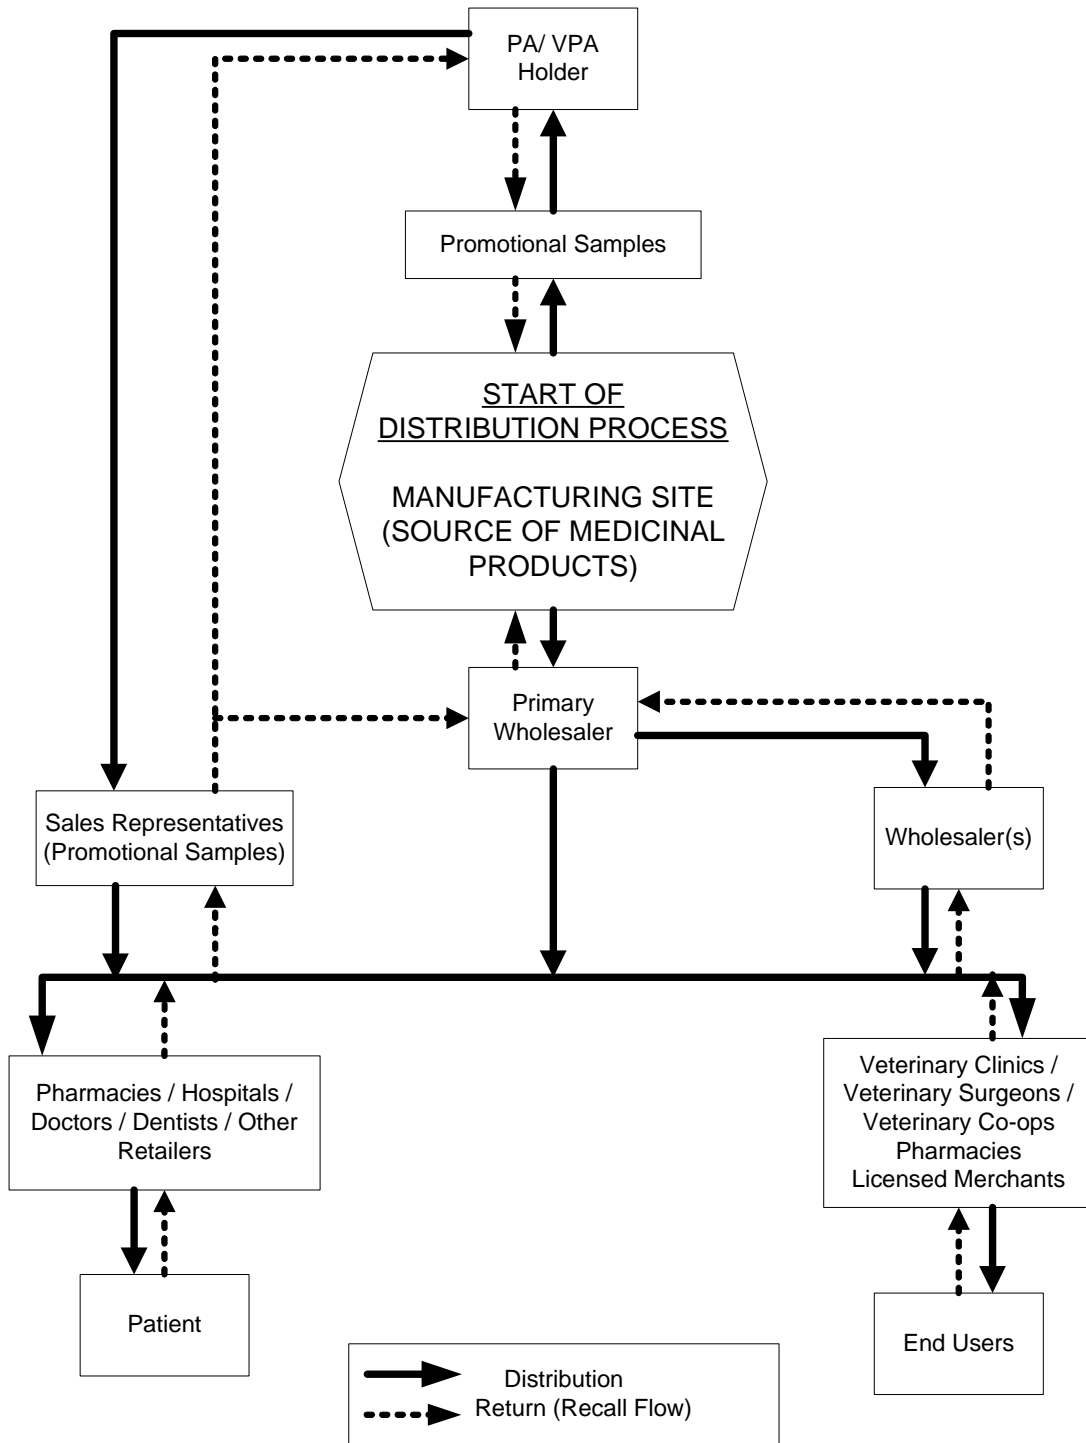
PA/ VPA Holder

Promotional Samples

START OF DISTRIBUTION PROCESS

MANUFACTURING SITE (SOURCE OF MEDICINAL PRODUCTS)

Primary Wholesaler

Sales Representatives (Promotional Samples)

Wholesaler(s)

Pharmacies / Hospitals / Doctors / Dentists / Other Retailers

Veterinary Clinics / Veterinary Surgeons / Veterinary Co-ops Pharmacies Licensed Merchants

Patient

End Users

Distribution
Return (Recall Flow)